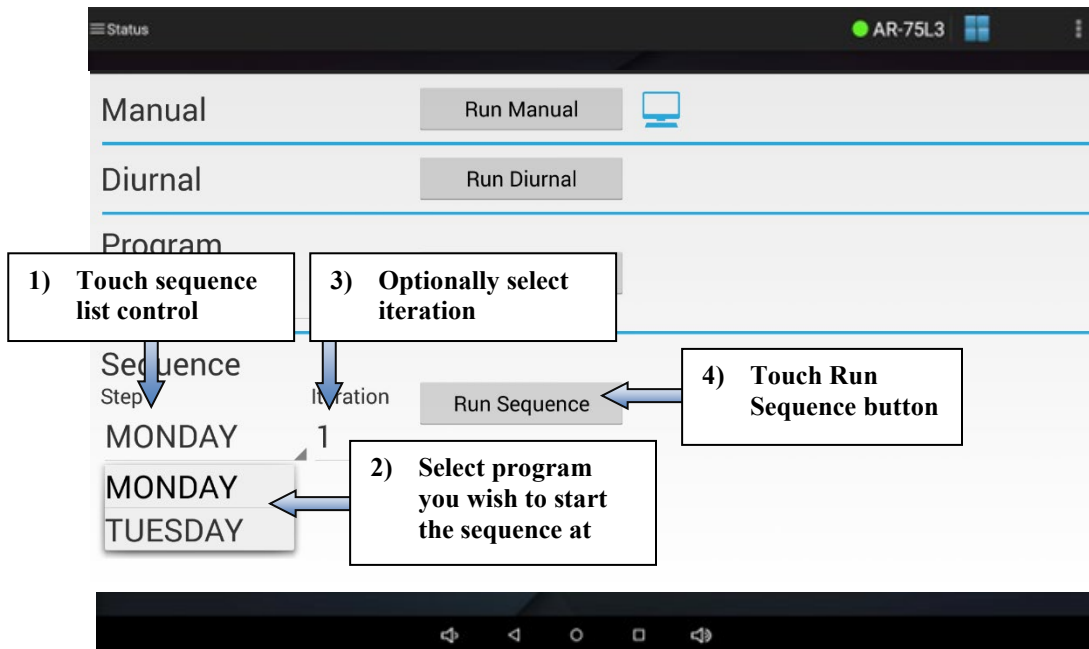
≡Status

AR-75L3

Manual

Run Manual

Diurnal

Run Diurnal

Program

1) Touch sequence list control

3) Optionally select iteration

Sequence

Step

Iteration

Run Sequence

4) Touch Run Sequence button

MONDAY

1

MONDAY

TUESDAY

2) Select program you wish to start the sequence at